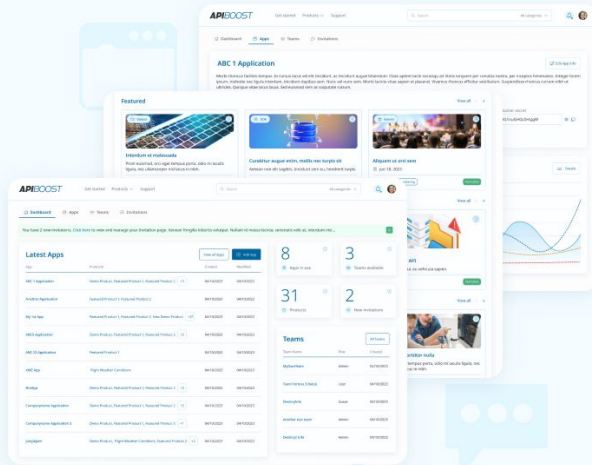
APIBOOST Get started Products Support

Dashboard Apps Teams Invitations

ABC 1 Application

Featured

View all

Interdum et malesuada

Curabitur augue enim, mollis nec turpis sit

Aliquam ut orci sem

View all

View all

APIBOOST Get started Products Support

Dashboard Apps Teams Invitations

Latest Apps

View all Apps

8
Apps in use

3
Teams available

31
Products

2
New invitations

| App | Products | Created | Modified |
|---|---|---|---|
| ABC 1 Application | | 04/15/2022 | 04/15/2022 |
| Kindle's Application | Featured Product 1, Featured Product 2 | 04/15/2022 | 04/15/2022 |
| My 1st App | | 04/15/2022 | 04/15/2022 |
| ABCD Application | | 04/15/2022 | 04/15/2022 |
| ABC 20 Application | Featured Product 1 | 04/15/2022 | 04/15/2022 |
| ANZ App | Flight Weather Conditions | 04/15/2022 | 04/15/2022 |
| Brodgue | | 04/15/2022 | 04/15/2022 |
| Campusystems Application | | 04/15/2022 | 04/15/2022 |
| Campusystems Application 2 | | 04/15/2022 | 04/15/2022 |
| Jonglypam | Flight Weather Conditions | 04/15/2022 | 04/15/2022 |

Teams

All teams

| Team Name | Role | Created |
|---|---|---|
| MyteamName | Admin | 04/15/2022 |
| Team Famous 5 Name | User | 04/15/2022 |
| Developfile | Admin | 04/15/2022 |
| Another test team | Admin | 04/15/2022 |
| Developfile | Admin | 04/15/2022 |